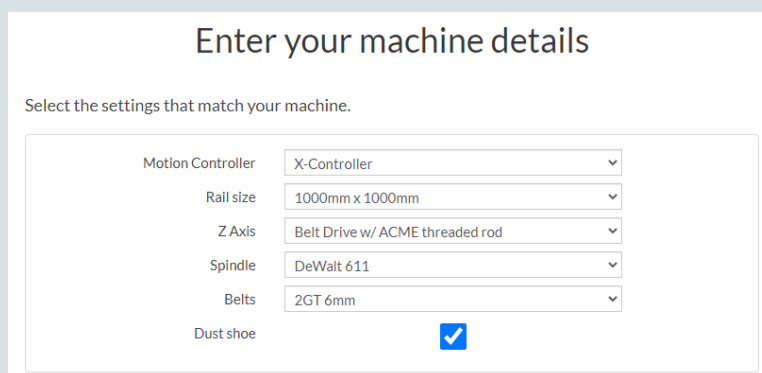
Enter your machine details

Select the settings that match your machine.

Motion Controller X-Controller
Rail size 1000mm x 1000mm
Z Axis Belt Drive w/ ACME threaded rod
Spindle DeWalt 611
Belts 2GT 6mm
Dust shoe